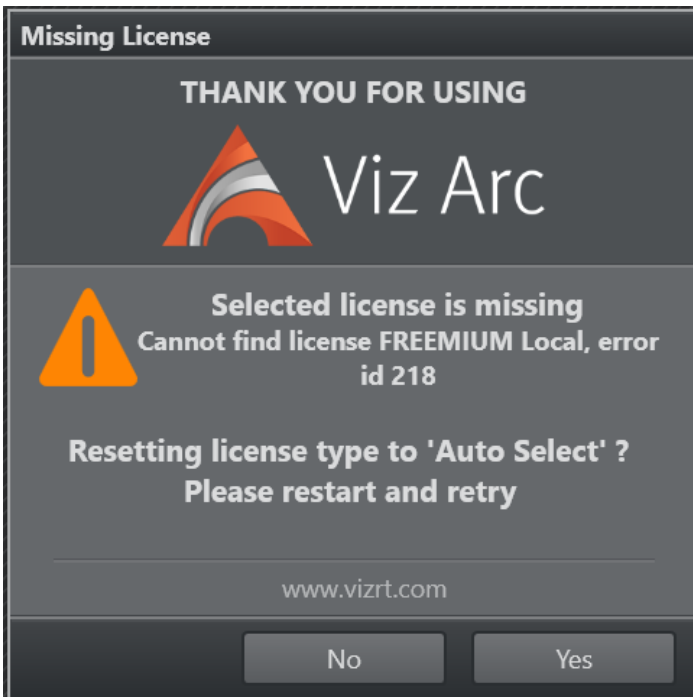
Missing License

THANK YOU FOR USING

Viz Arc

Selected license is missing
Cannot find license FREEMIUM Local, error id 218

Resetting license type to 'Auto Select' ?
Please restart and retry

www.vizrt.com

No

Yes